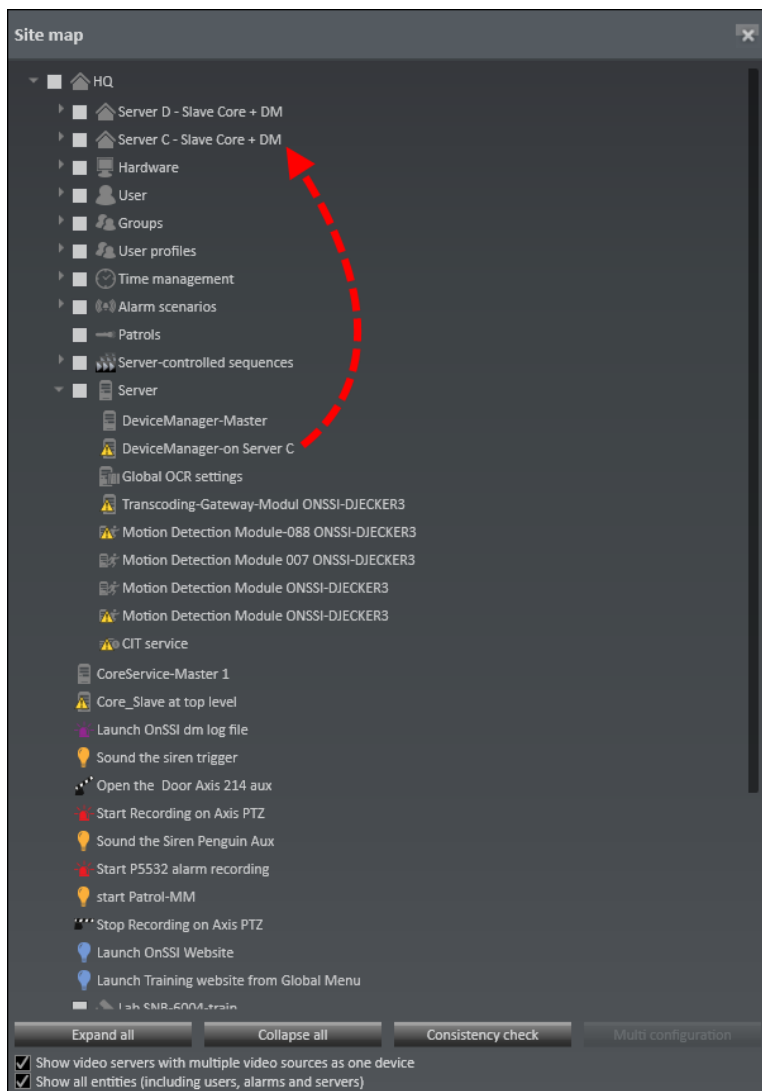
Site map

HQ
Server D - Slave Core + DM
Server C - Slave Core + DM
Hardware
User
Groups
User profiles
Time management
Alarm scenarios
Patrols
Server-controlled sequences
Server
DeviceManager-Master
DeviceManager-on Server C
Global OCR settings
Transcoding-Gateway-Modul ONSSI-DJECKER3
Motion Detection Module-088 ONSSI-DJECKER3
Motion Detection Module 007 ONSSI-DJECKER3
Motion Detection Module ONSSI-DJECKER3
Motion Detection Module ONSSI-DJECKER3
CIT service
CoreService-Master 1
Core_Slave at top level
Launch OnSSI dm log file
Sound the siren trigger
Open the Door Axis 214 aux
Start Recording on Axis PTZ
Sound the Siren Penguin Aux
Start P5532 alarm recording
start Patrol-MM
Stop Recording on Axis PTZ
Launch OnSSI Website
Launch Training website from Global Menu
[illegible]

Expand all
Collapse all
Consistency check
Multi configuration

Show video servers with multiple video sources as one device
Show all entities (including users, alarms and servers)